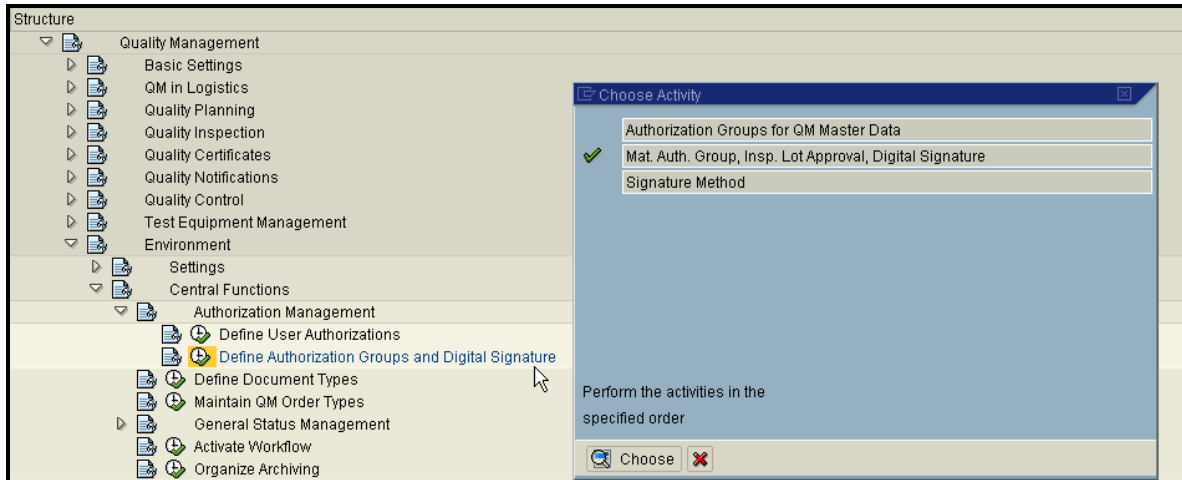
Structure

Quality Management
Basic Settings
QM in Logistics
Quality Planning
Quality Inspection
Quality Certificates
Quality Notifications
Quality Control
Test Equipment Management
Environment
Settings
Central Functions
Authorization Management
Define User Authorizations
Define Authorization Groups and Digital Signature
Define Document Types
Maintain QM Order Types
General Status Management
Activate Workflow
Organize Archiving

Choose Activity

Authorization Groups for QM Master Data
Mat. Auth. Group, Insp. Lot Approval, Digital Signature
Signature Method

Perform the activities in the specified order

Choose